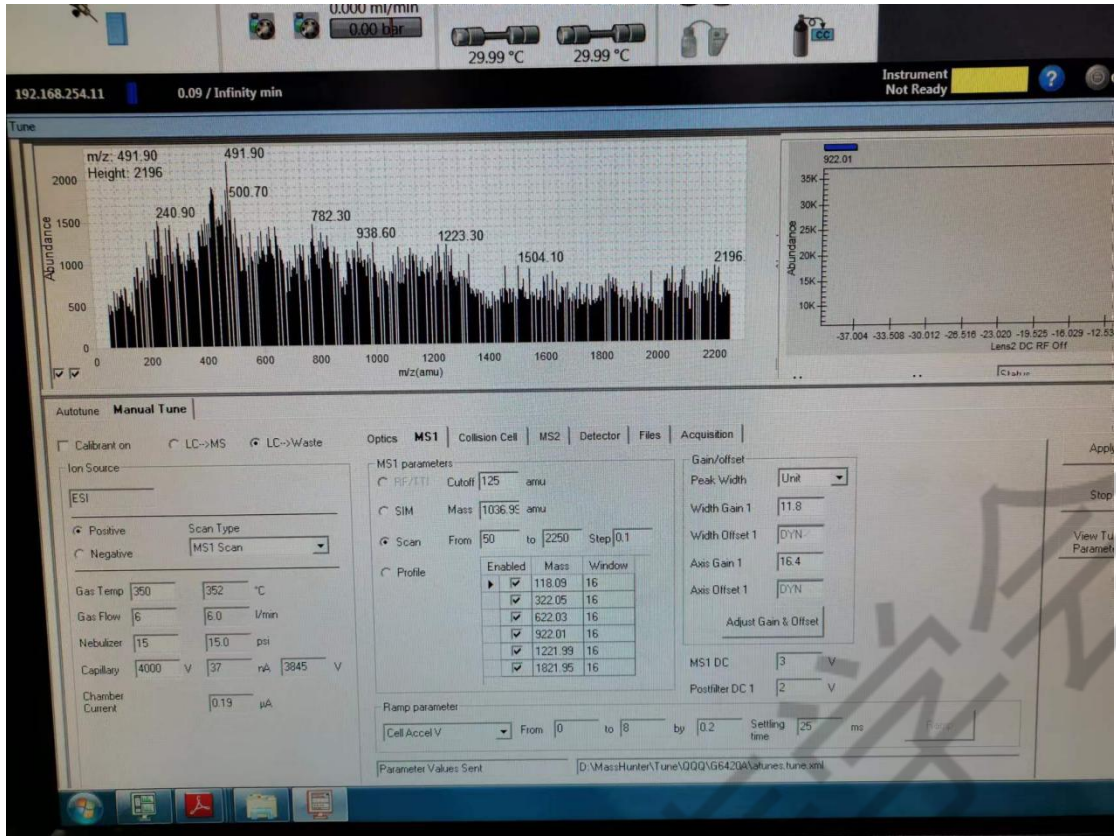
0.000 ml/min
0.00 bar
29.99 °C
29.99 °C
192.168.254.11
0.09 / Infinity min
Instrument Not Ready
Tune
m/z: 491.90
Height: 2196
491.90
500.70
240.90
782.30
938.60
1223.30
1504.10
2196.
2000
1500
1000
500
0
Abundance
200 400 600 800 1000 1200 1400 1600 1800 2000 2200
m/z(amu)
922.01
35K
30K
25K
20K
15K
10K
Abundance
-37.004 -33.508 -30.012 -26.516 -23.020 -19.525 -16.029 -12.53
Lens2 DC RF Off
Status
Autotune Manual Tune
Calibrant on LC->MS LC->Waste
Ion Source
ESI
Positive
Negative
Scan Type
MS1 Scan
Gas Temp 350 352 °C
Gas Flow 6 6.0 l/min
Nebulizer 15 15.0 psi
Capillary 4000 V 37 nA 3845 V
Chamber Current 0.19 µA
Optics MS1 Collision Cell MS2 Detector Files Acquisition
MS1 parameters
RF/ETI Cutoff 125 amu
SIM Mass 1036.95 amu
Scan From 50 to 2250 Step 0.1
Profile
| Enabled | Mass | Window |
|---|---|---|
| ☑ | 118.09 | 16 |
| ☑ | 322.05 | 16 |
| ☑ | 622.03 | 16 |
| ☑ | 922.01 | 16 |
| ☑ | 1221.99 | 16 |
| ☑ | 1821.95 | 16 |
Gain/offset
Peak Width Unit
Width Gain 1 11.8
Width Offset 1 DYN
Axis Gain 1 16.4
Axis Offset 1 DYN
Adjust Gain & Offset
MS1 DC 3 V
Postfilter DC 1 2 V
Ramp parameter
Cell Accel V From 0 to 8 by 0.2 Settling time 25 ms
Ramp
Parameter Values Sent
D:\MassHunter\Tune\QQQ\G6420A\atunes.tune.xml
Apply
Stop
View Tu Paramet